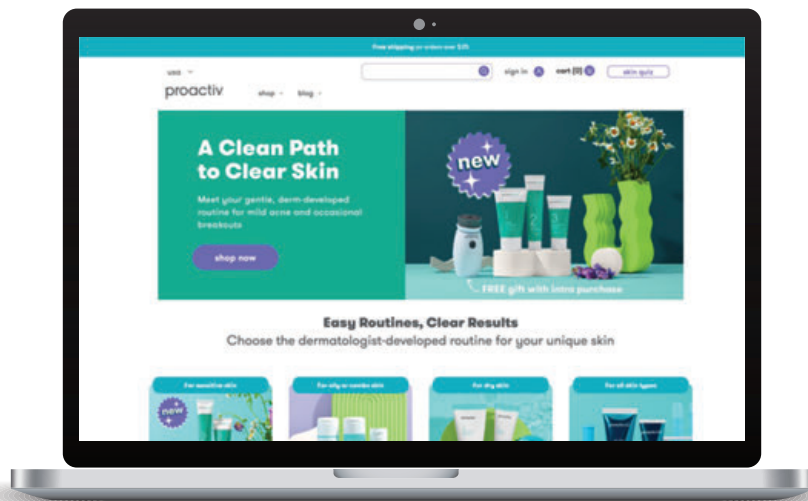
Free shipping on orders over $35

usd

proactiv

shop

blog

sign in

cart (0)

skin quiz

A Clean Path to Clear Skin

Meet your gentle, derm-developed routine for mild acne and occasional breakouts

shop now

new

FREE gift with intro purchase

Easy Routines, Clear Results

Choose the dermatologist-developed routine for your unique skin

For sensitive skin

new

For oily or combo skin

For dry skin

For all skin types